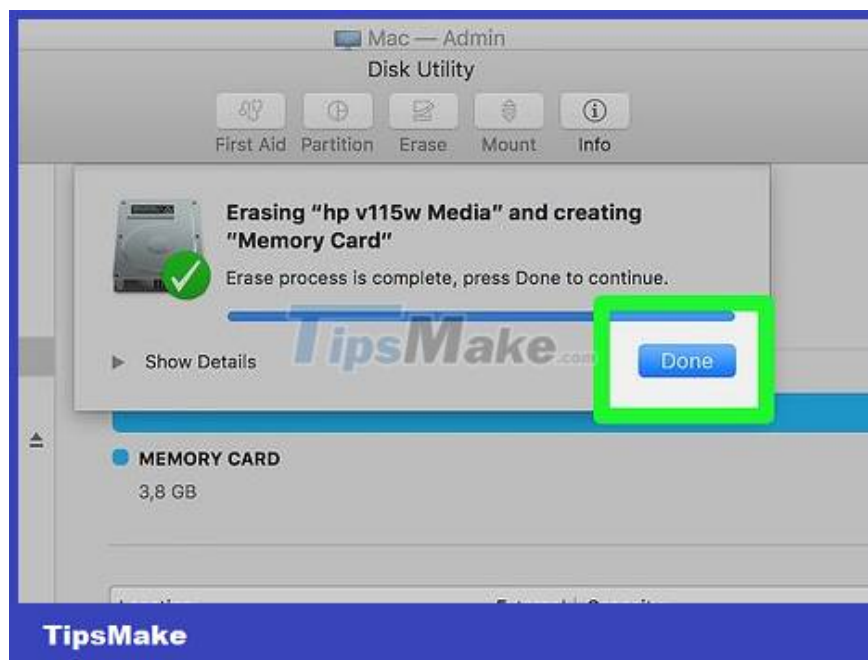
Mac — Admin
Disk Utility

First Aid Partition Erase Mount Info

Erasing "hp v115w Media" and creating "Memory Card"

Erase process is complete, press Done to continue.

Show Details

TipsMake.com

Done

MEMORY CARD

3,8 GB

TipsMake